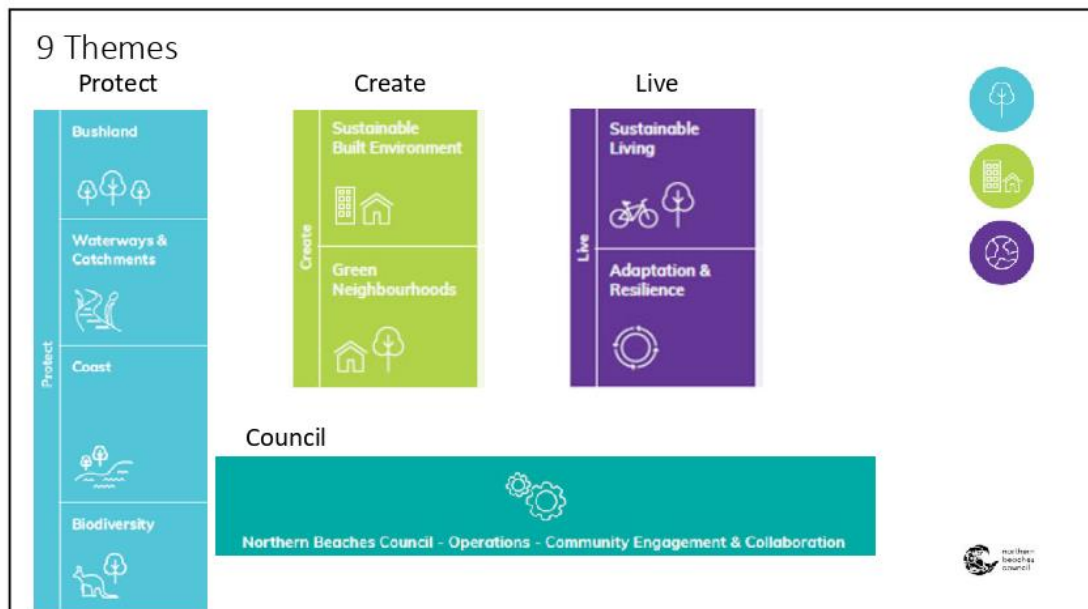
9 Themes

Protect

Protect

Bushland

Waterways & Catchments

Coast

Biodiversity

Create

Create

Sustainable Built Environment

Green Neighbourhoods

Live

Live

Sustainable Living

Adaptation & Resilience

Council

Northern Beaches Council - Operations - Community Engagement & Collaboration

northern beaches council